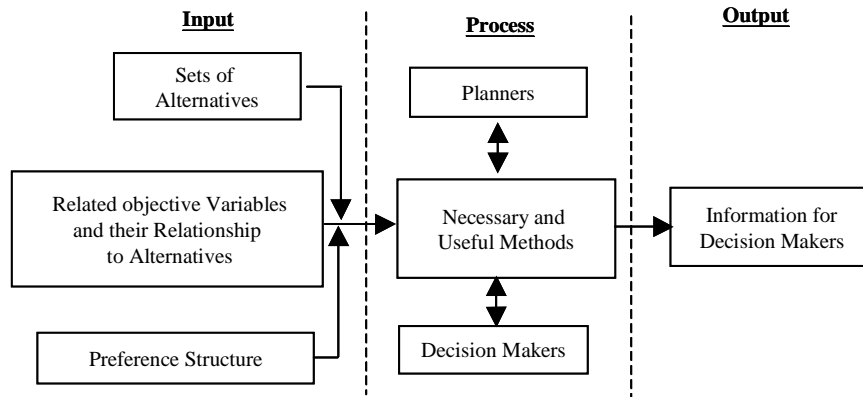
Input

Process

Output

Sets of Alternatives

Related objective Variables and their Relationship to Alternatives

Preference Structure

Planners

Necessary and Useful Methods

Decision Makers

Information for Decision Makers